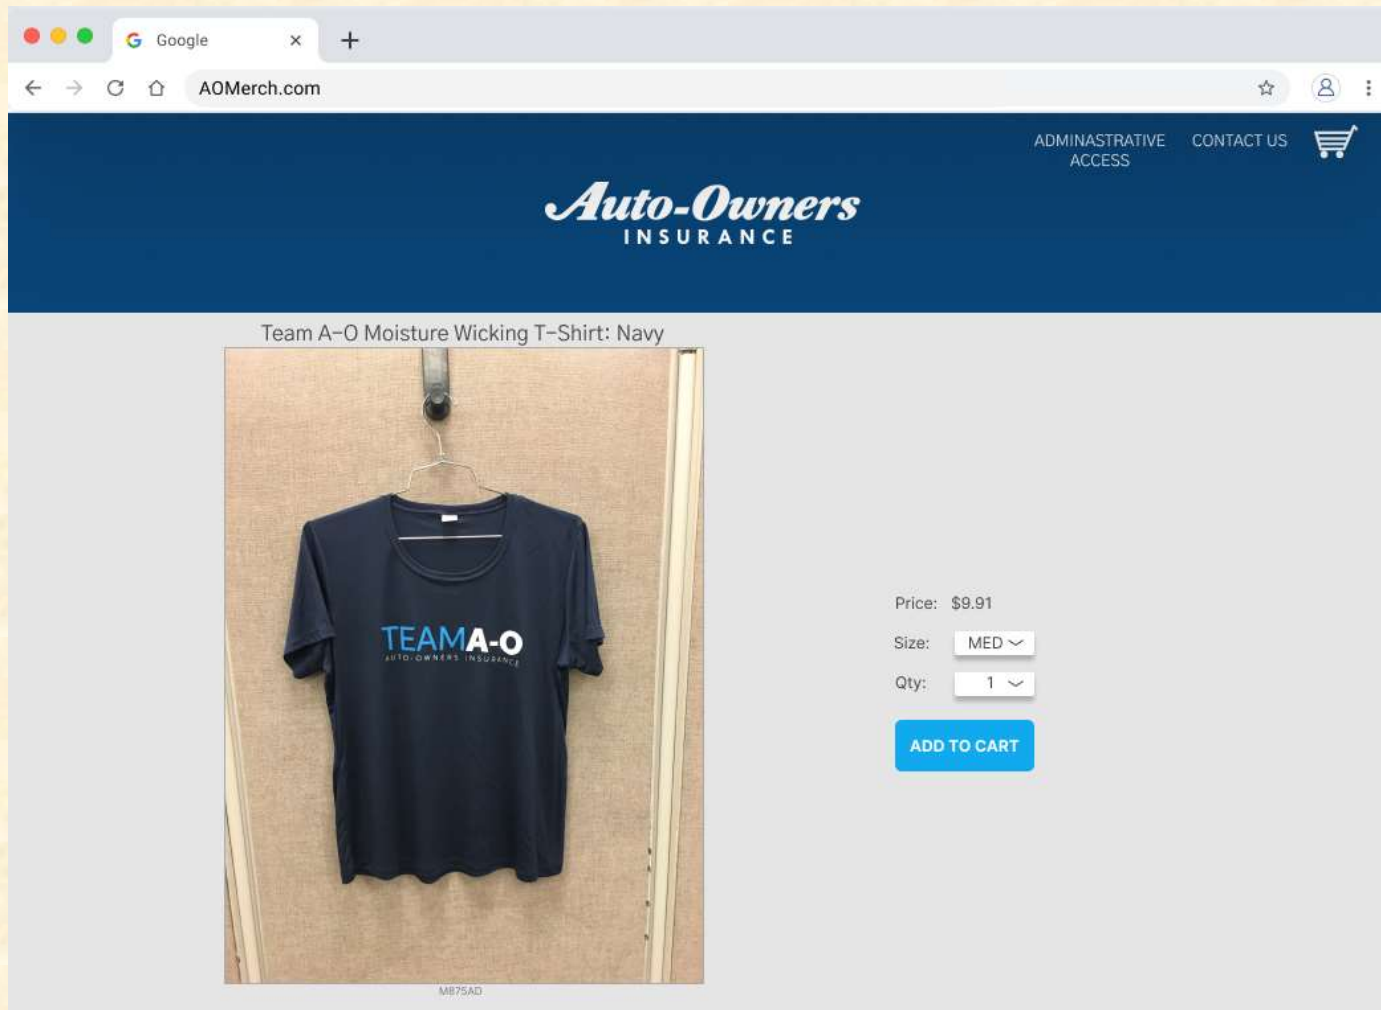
Google

AOMerch.com

ADMINASTRATIVE ACCESS

CONTACT US

Auto-Owners
INSURANCE

Team A-O Moisture Wicking T-Shirt: Navy

TEAMA-O
AUTO-OWNERS INSURANCE

M875AD

Price: $9.91

Size: MED

Qty: 1

ADD TO CART